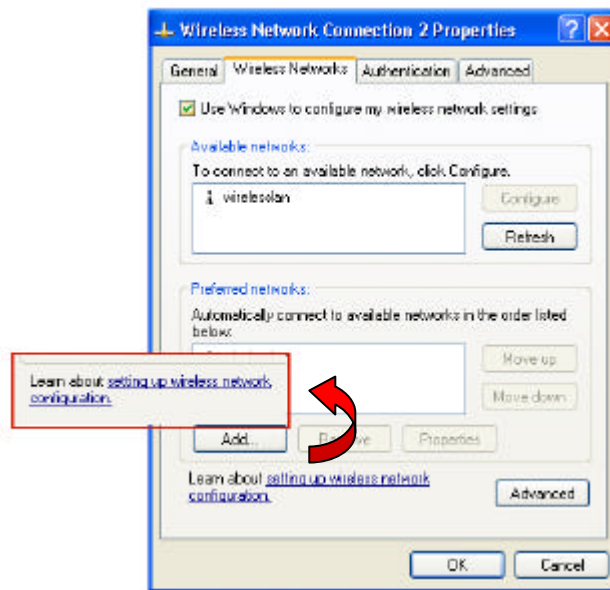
Wireless Network Connection 2 Properties

General | Wireless Networks | Authentication | Advanced

Use Windows to configure my wireless network settings

Available networks:

To connect to an available network, click Configure.

wirelesslan

Configure

Refresh

Preferred networks:

Automatically connect to available networks in the order listed below:

Move up

Move down

Learn about setting up wireless network configuration.

Add...

Remove

Properties

Learn about setting up wireless network configuration.

Advanced

OK

Cancel